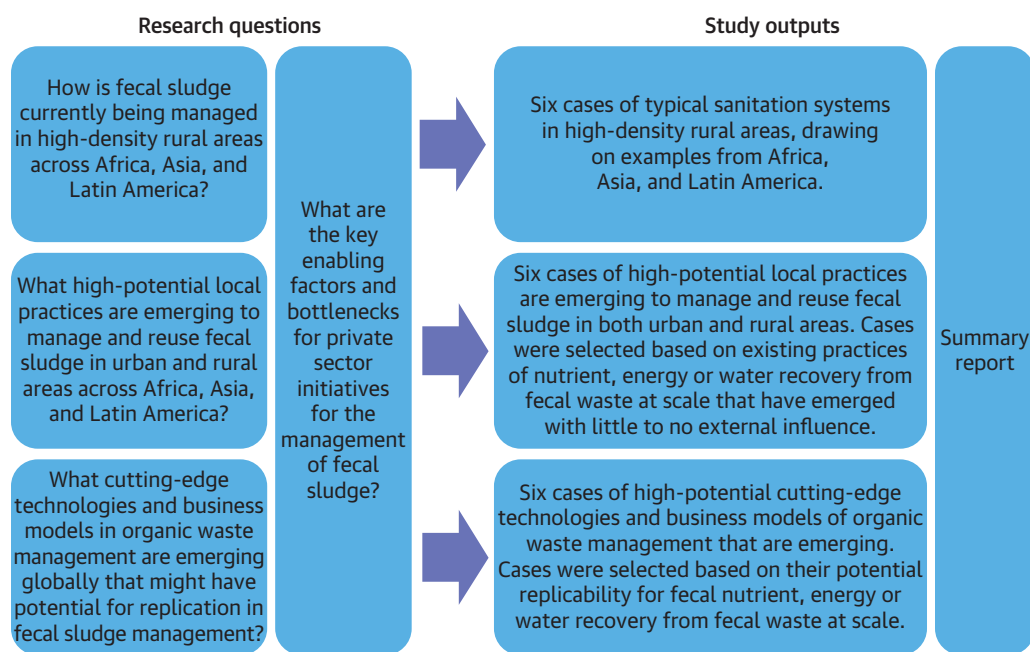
Research questions

Study outputs

How is fecal sludge currently being managed in high-density rural areas across Africa, Asia, and Latin America?

What high-potential local practices are emerging to manage and reuse fecal sludge in urban and rural areas across Africa, Asia, and Latin America?

What cutting-edge technologies and business models in organic waste management are emerging globally that might have potential for replication in fecal sludge management?

What are the key enabling factors and bottlenecks for private sector initiatives for the management of fecal sludge?

Six cases of typical sanitation systems in high-density rural areas, drawing on examples from Africa, Asia, and Latin America.

Six cases of high-potential local practices are emerging to manage and reuse fecal sludge in both urban and rural areas. Cases were selected based on existing practices of nutrient, energy or water recovery from fecal waste at scale that have emerged with little to no external influence.

Six cases of high-potential cutting-edge technologies and business models of organic waste management that are emerging. Cases were selected based on their potential replicability for fecal nutrient, energy or water recovery from fecal waste at scale.

Summary report